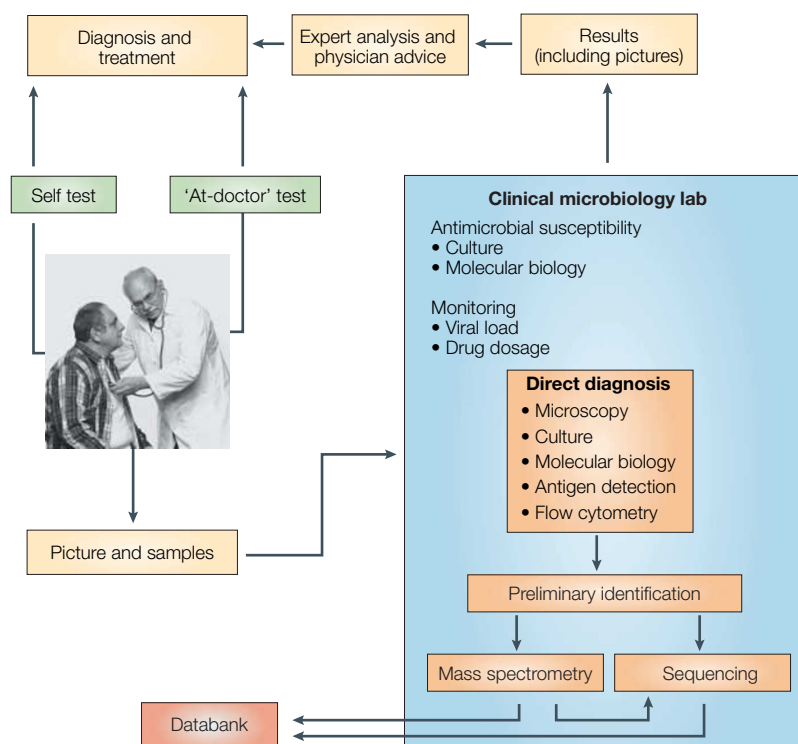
Diagnosis and treatment

Expert analysis and physician advice

Results (including pictures)

Self test

'At-doctor' test

Clinical microbiology lab

Antimicrobial susceptibility
• Culture
• Molecular biology

Monitoring
• Viral load
• Drug dosage

Direct diagnosis
• Microscopy
• Culture
• Molecular biology
• Antigen detection
• Flow cytometry

Picture and samples

Preliminary identification

Mass spectrometry

Sequencing

Databank